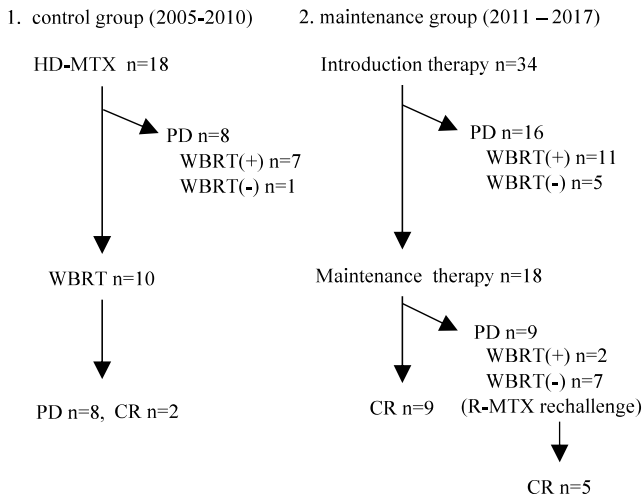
1. control group (2005-2010)

HD-MTX n=18

PD n=8
WBRT(+) n=7
WBRT(-) n=1

WBRT n=10

PD n=8, CR n=2

2. maintenance group (2011 – 2017)

Introduction therapy n=34

PD n=16
WBRT(+) n=11
WBRT(-) n=5

Maintenance therapy n=18

PD n=9
WBRT(+) n=2
WBRT(-) n=7
(R-MTX rechallenge)

CR n=9

CR n=5